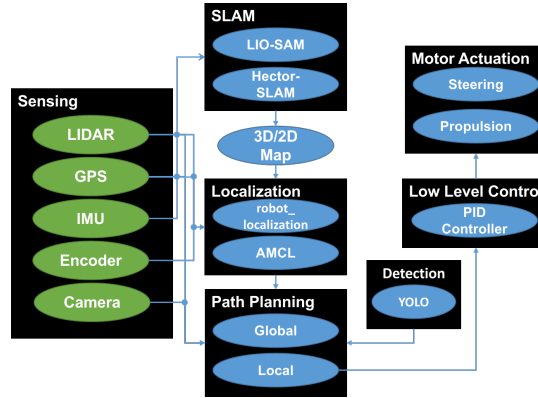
SLAM

LIO-SAM

Hector-SLAM

Motor Actuation

Steering

Propulsion

Sensing

LIDAR

GPS

IMU

Encoder

Camera

3D/2D Map

Localization

robot_localization

AMCL

Low Level Contro

PID Controller

Detection

YOLO

Path Planning

Global

Local